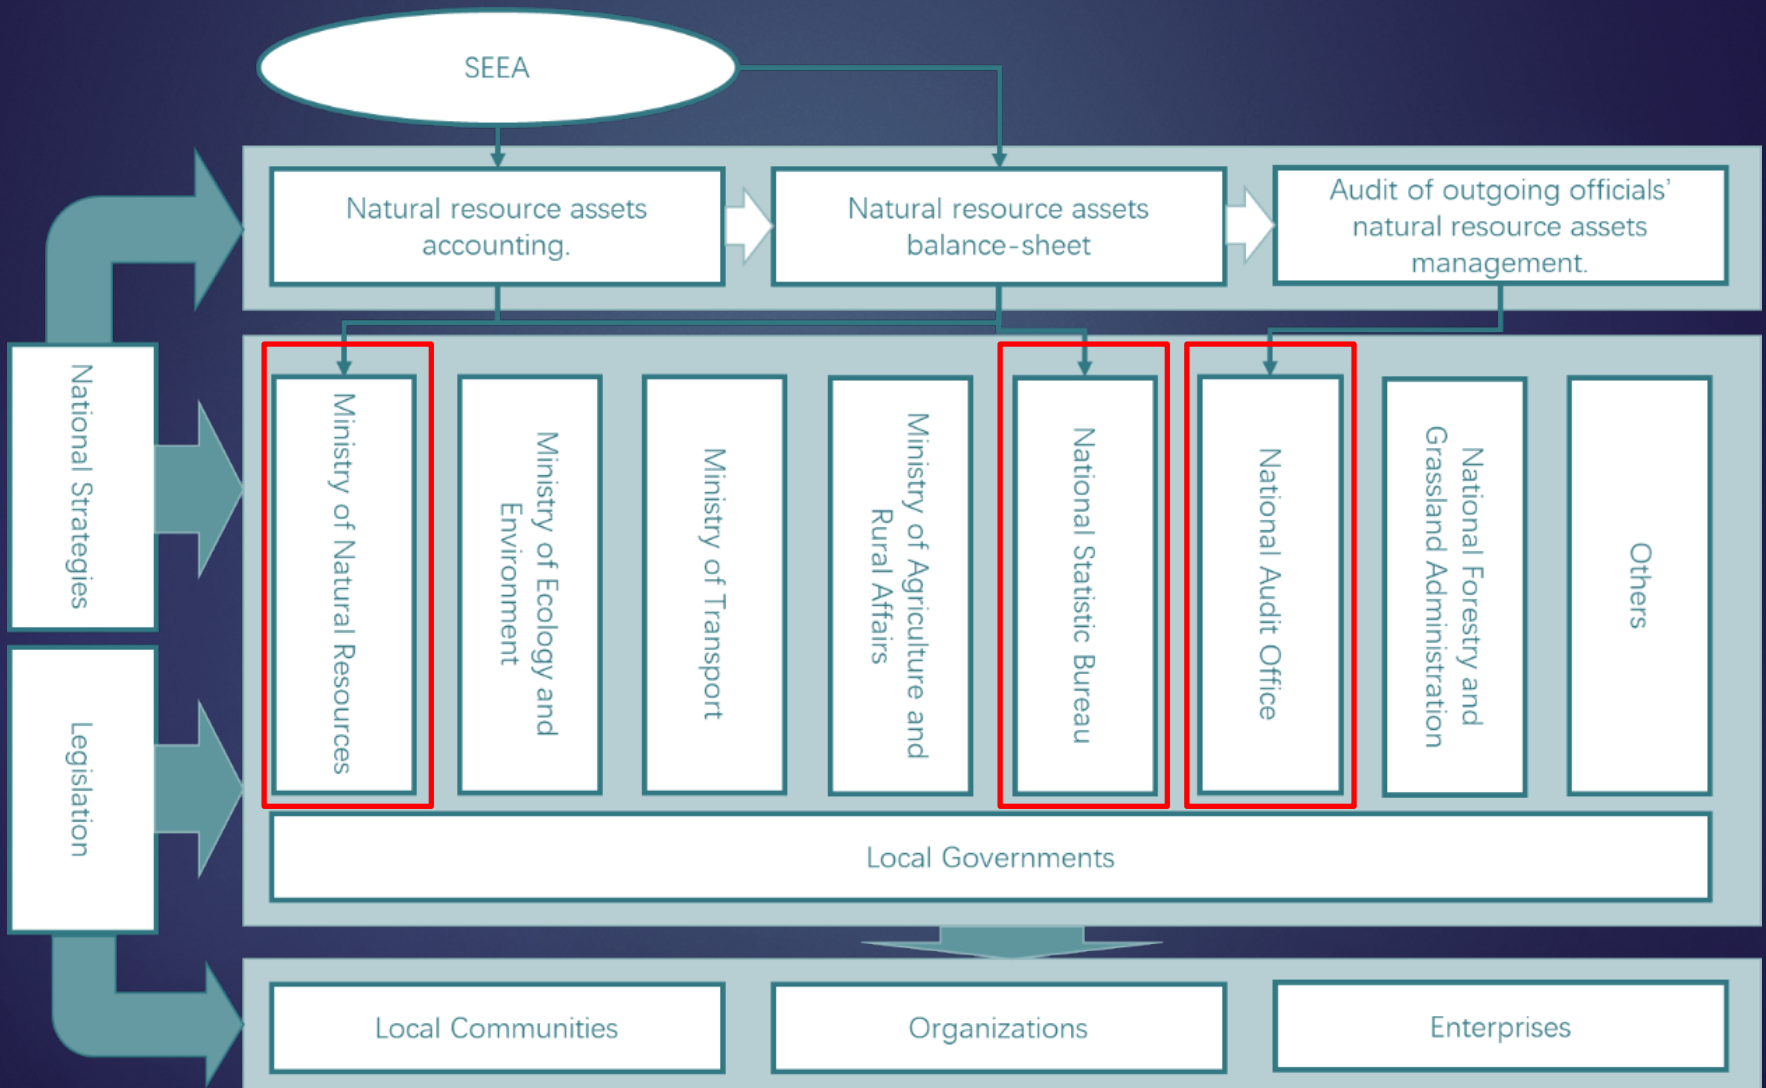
SEEA

Natural resource assets accounting.

Natural resource assets balance-sheet

Audit of outgoing officials' natural resource assets management.

National Strategies

Legislation

Ministry of Natural Resources

Ministry of Ecology and Environment

Ministry of Transport

Ministry of Agriculture and Rural Affairs

National Statistic Bureau

National Audit Office

National Forestry and Grassland Administration

Others

Local Governments

Local Communities

Organizations

Enterprises